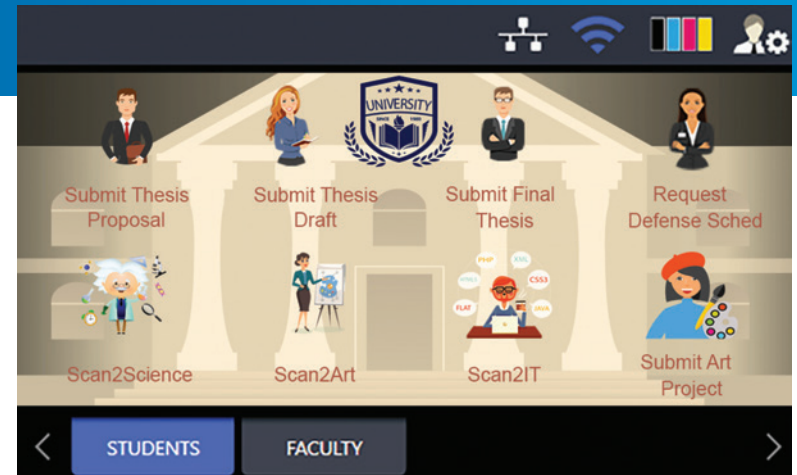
UNIVERSITY
SINCE 1900

Submit Thesis Proposal

Submit Thesis Draft

Submit Final Thesis

Request Defense Sched

PHP
XML
HTML5
CSS3
FLAT
JAVA

Scan2Science

Scan2Art

Scan2IT

Submit Art Project

<

STUDENTS

FACULTY

>